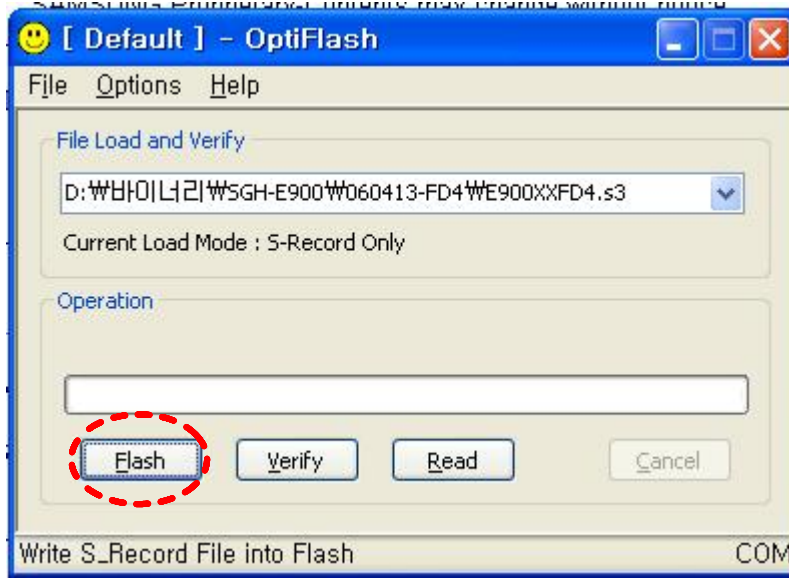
[ Default ] - OptiFlash

File Options Help

File Load and Verify

D:₩바이너리₩SGH-E900₩060413-FD4₩E900XXFD4.s3

Current Load Mode : S-Record Only

Operation

Flash Verify Read Cancel

Write S_Record File into Flash COM